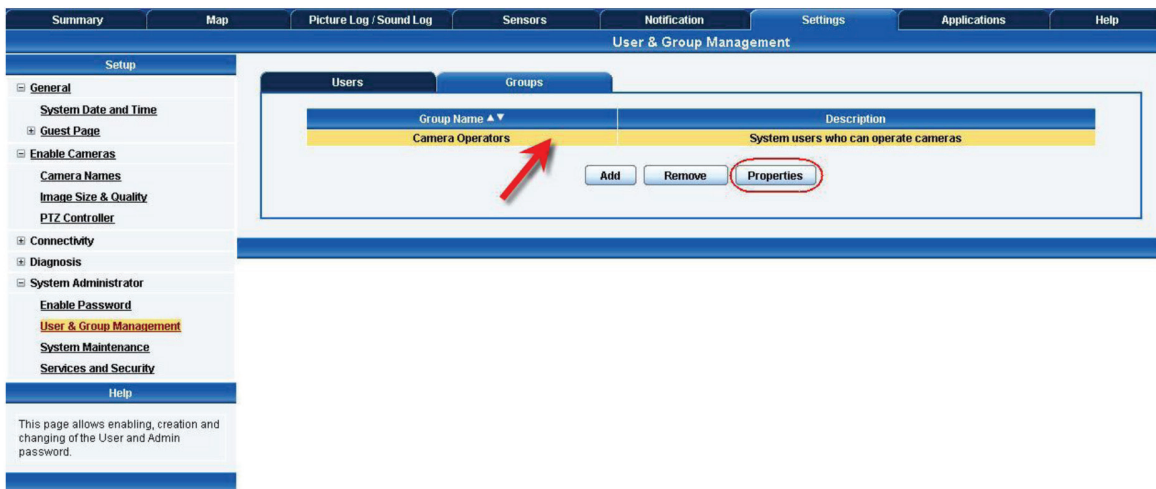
Summary | Map | Picture Log / Sound Log | Sensors | Notification | Settings | Applications | Help

User & Group Management

Setup

⊟ General
System Date and Time
⊞ Guest Page
⊟ Enable Cameras
Camera Names
Image Size & Quality
PTZ Controller
⊞ Connectivity
⊞ Diagnosis
⊟ System Administrator
Enable Password
User & Group Management
System Maintenance
Services and Security

Help

This page allows enabling, creation and changing of the User and Admin password.

Users | Groups

| Group Name ▲▼ | Description |
|---|---|
| Camera Operators | System users who can operate cameras |

Add | Remove | Properties